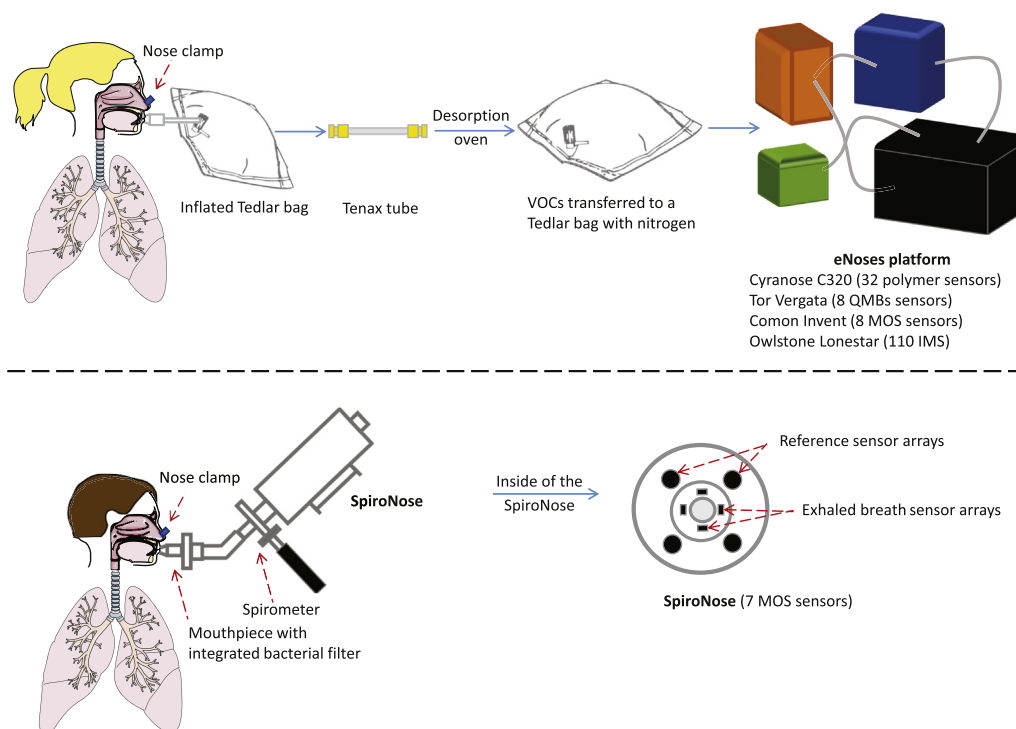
Nose clamp

Inflated Tedlar bag

Tenax tube

Desorption oven

VOCs transferred to a Tedlar bag with nitrogen

**eNoses platform**
Cyranose C320 (32 polymer sensors)
Tor Vergata (8 QMBs sensors)
Comon Invent (8 MOS sensors)
Owlstone Lonestar (110 IMS)

Nose clamp

**SpiroNose**

Spirometer

Mouthpiece with integrated bacterial filter

Inside of the SpiroNose

Reference sensor arrays

Exhaled breath sensor arrays

**SpiroNose** (7 MOS sensors)